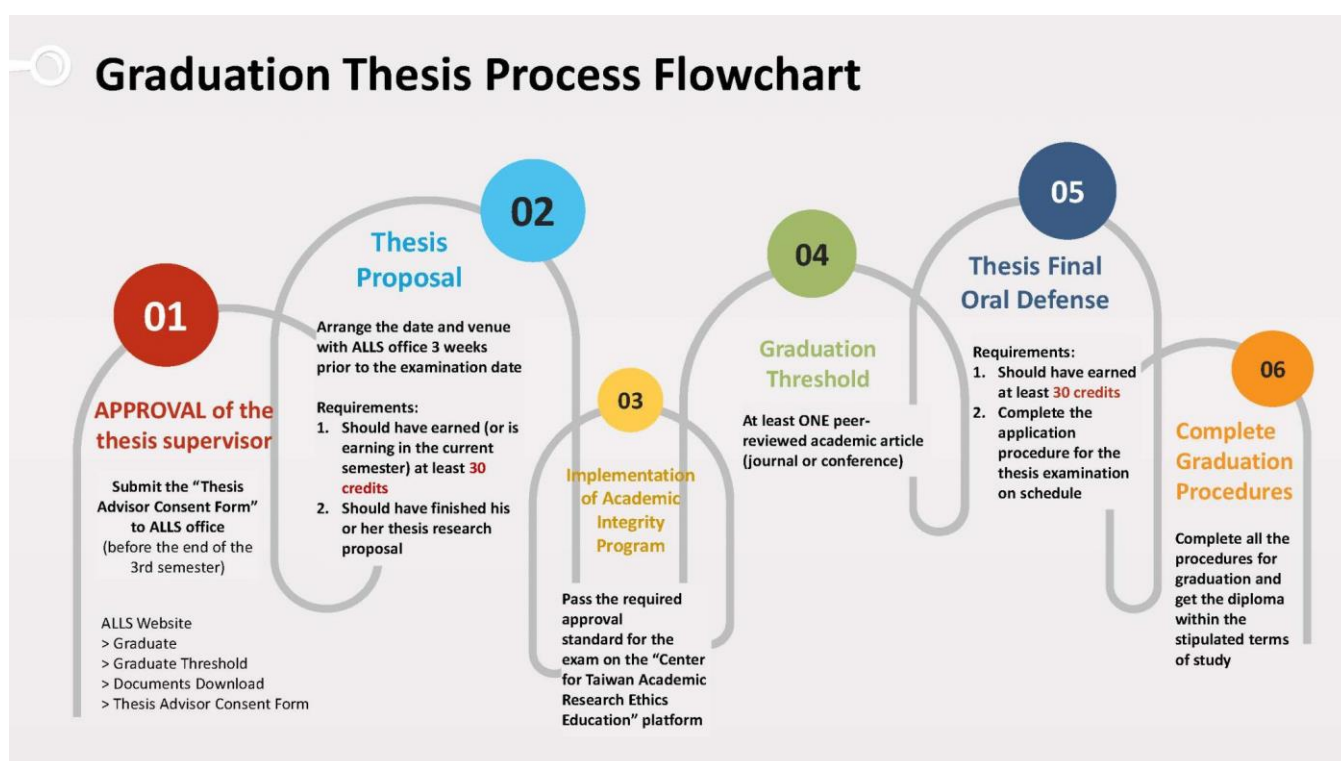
Graduation Thesis Process Flowchart

01

APPROVAL of the thesis supervisor

Submit the "Thesis Advisor Consent Form" to ALLS office (before the end of the 3rd semester)

ALLS Website
> Graduate
> Graduate Threshold
> Documents Download
> Thesis Advisor Consent Form

02

Thesis Proposal

Arrange the date and venue with ALLS office 3 weeks prior to the examination date

Requirements:
1. Should have earned (or is earning in the current semester) at least 30 credits
2. Should have finished his or her thesis research proposal

03

Implementation of Academic Integrity Program

Pass the required approval standard for the exam on the "Center for Taiwan Academic Research Ethics Education" platform

04

Graduation Threshold

At least ONE peer-reviewed academic article (journal or conference)

05

Thesis Final Oral Defense

Requirements:
1. Should have earned at least 30 credits
2. Complete the application procedure for the thesis examination on schedule

06

Complete Graduation Procedures

Complete all the procedures for graduation and get the diploma within the stipulated terms of study